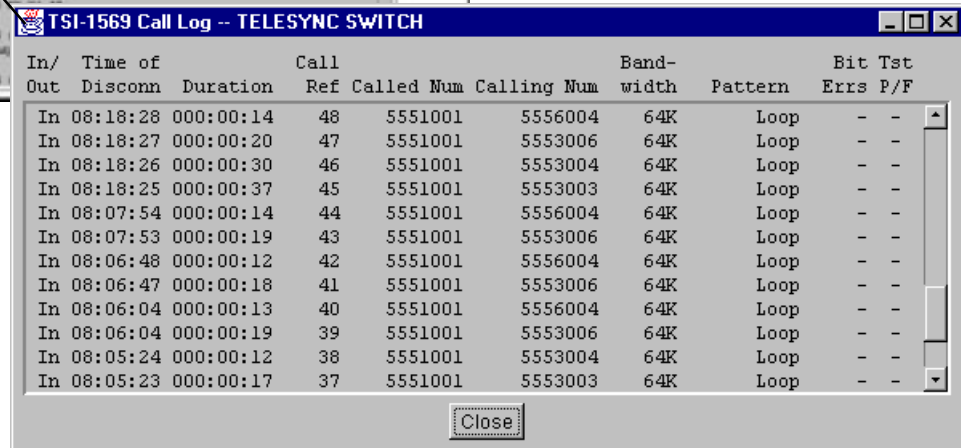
TSI-1569 Call Log -- TELESYNC SWITCH

| In/ Out | Time of Disconn | Duration | Call Ref | Called Num | Calling Num | Band-width | Pattern | Bit Errs | Tst P/F |
|---|---|---|---|---|---|---|---|---|---|
| In | 08:18:28 | 000:00:14 | 48 | 5551001 | 5556004 | 64K | Loop | - | - |
| In | 08:18:27 | 000:00:20 | 47 | 5551001 | 5553006 | 64K | Loop | - | - |
| In | 08:18:26 | 000:00:30 | 46 | 5551001 | 5553004 | 64K | Loop | - | - |
| In | 08:18:25 | 000:00:37 | 45 | 5551001 | 5553003 | 64K | Loop | - | - |
| In | 08:07:54 | 000:00:14 | 44 | 5551001 | 5556004 | 64K | Loop | - | - |
| In | 08:07:53 | 000:00:19 | 43 | 5551001 | 5553006 | 64K | Loop | - | - |
| In | 08:06:48 | 000:00:12 | 42 | 5551001 | 5556004 | 64K | Loop | - | - |
| In | 08:06:47 | 000:00:18 | 41 | 5551001 | 5553006 | 64K | Loop | - | - |
| In | 08:06:04 | 000:00:13 | 40 | 5551001 | 5556004 | 64K | Loop | - | - |
| In | 08:06:04 | 000:00:19 | 39 | 5551001 | 5553006 | 64K | Loop | - | - |
| In | 08:05:24 | 000:00:12 | 38 | 5551001 | 5553004 | 64K | Loop | - | - |
| In | 08:05:23 | 000:00:17 | 37 | 5551001 | 5553003 | 64K | Loop | - | - |

Close